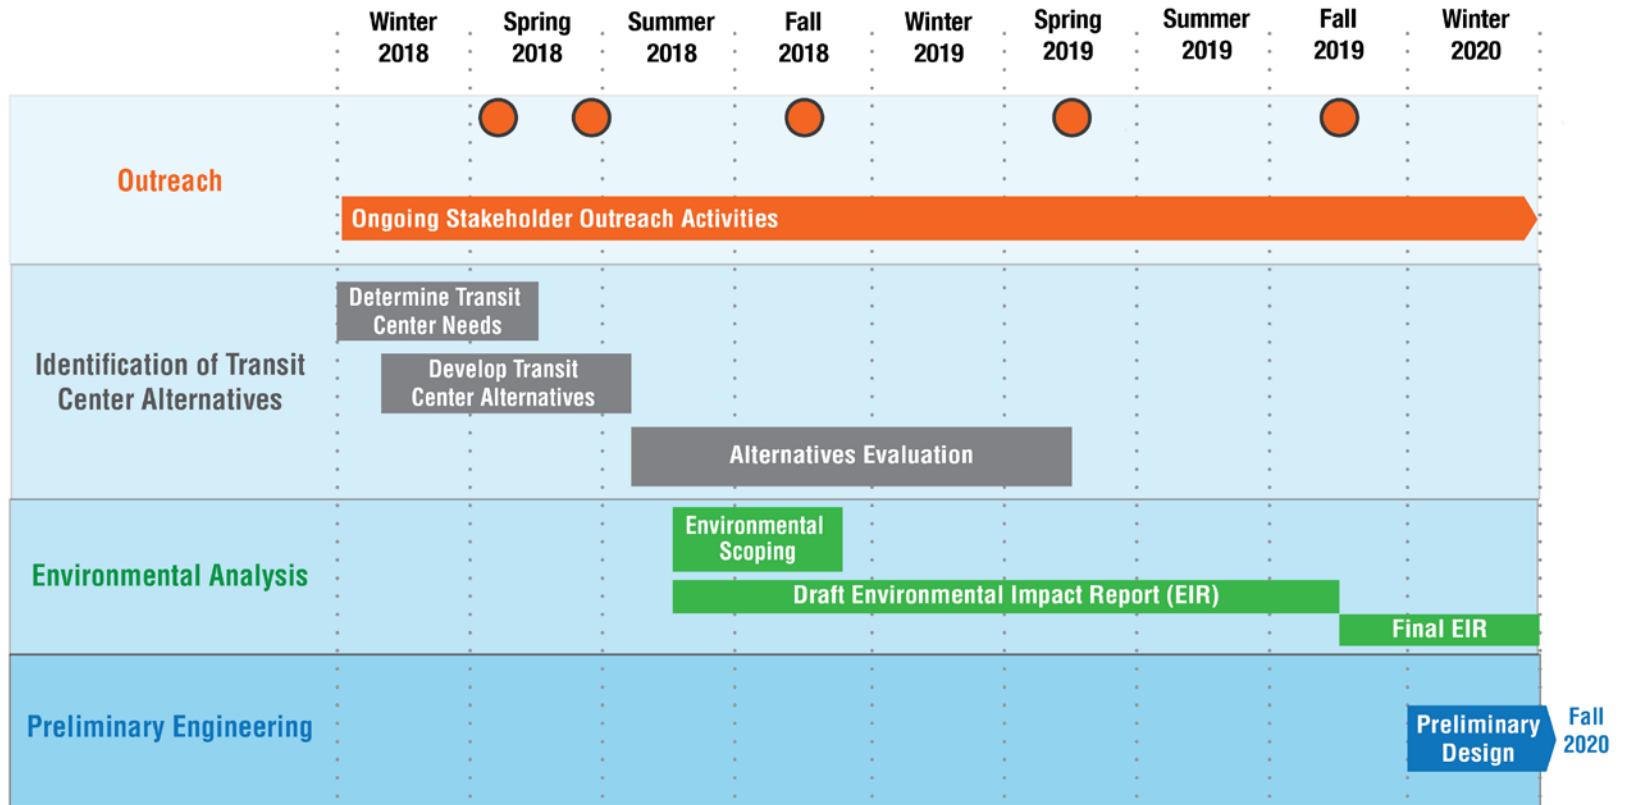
| | Winter 2018 | Spring 2018 | Summer 2018 | Fall 2018 | Winter 2019 | Spring 2019 | Summer 2019 | Fall 2019 | Winter 2020 |
|---|---|---|---|---|---|---|---|---|---|

Outreach

Ongoing Stakeholder Outreach Activities

Identification of Transit Center Alternatives

Determine Transit Center Needs

Develop Transit Center Alternatives

Alternatives Evaluation

Environmental Analysis

Environmental Scoping

Draft Environmental Impact Report (EIR)

Final EIR

Preliminary Engineering

Preliminary Design

Fall 2020